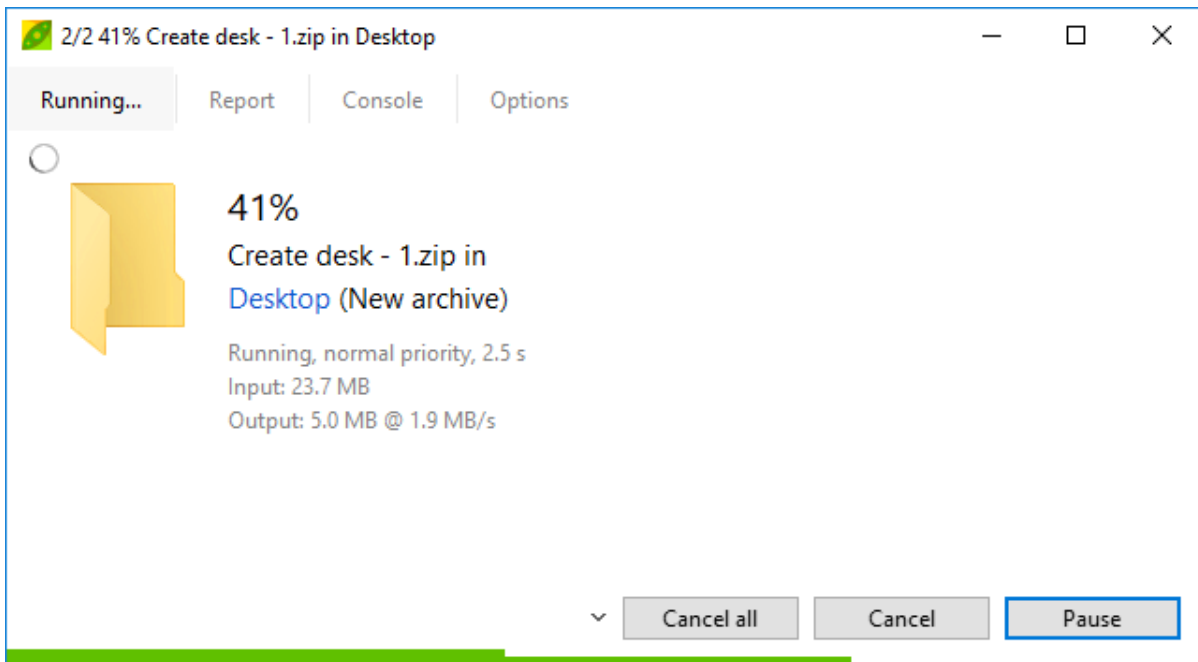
2/2 41% Create desk - 1.zip in Desktop

Running...
Report
Console
Options

41%
Create desk - 1.zip in
Desktop (New archive)

Running, normal priority, 2.5 s
Input: 23.7 MB
Output: 5.0 MB @ 1.9 MB/s

Cancel all
Cancel
Pause